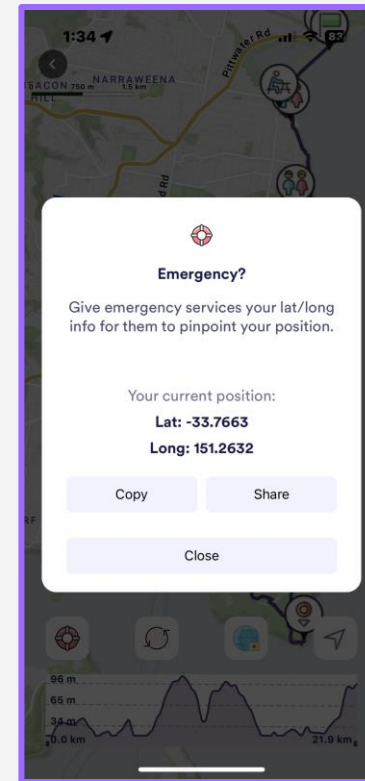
1:34

83

NARRAWEENA

SACON 750 m 1.5 km

HILL

Pittwater Rd

d Rd

Emergency?

Give emergency services your lat/long info for them to pinpoint your position.

Your current position:

Lat: -33.7663

Long: 151.2632

Copy

Share

Close

96 m

65 m

34 m

0.0 km

21.9 km